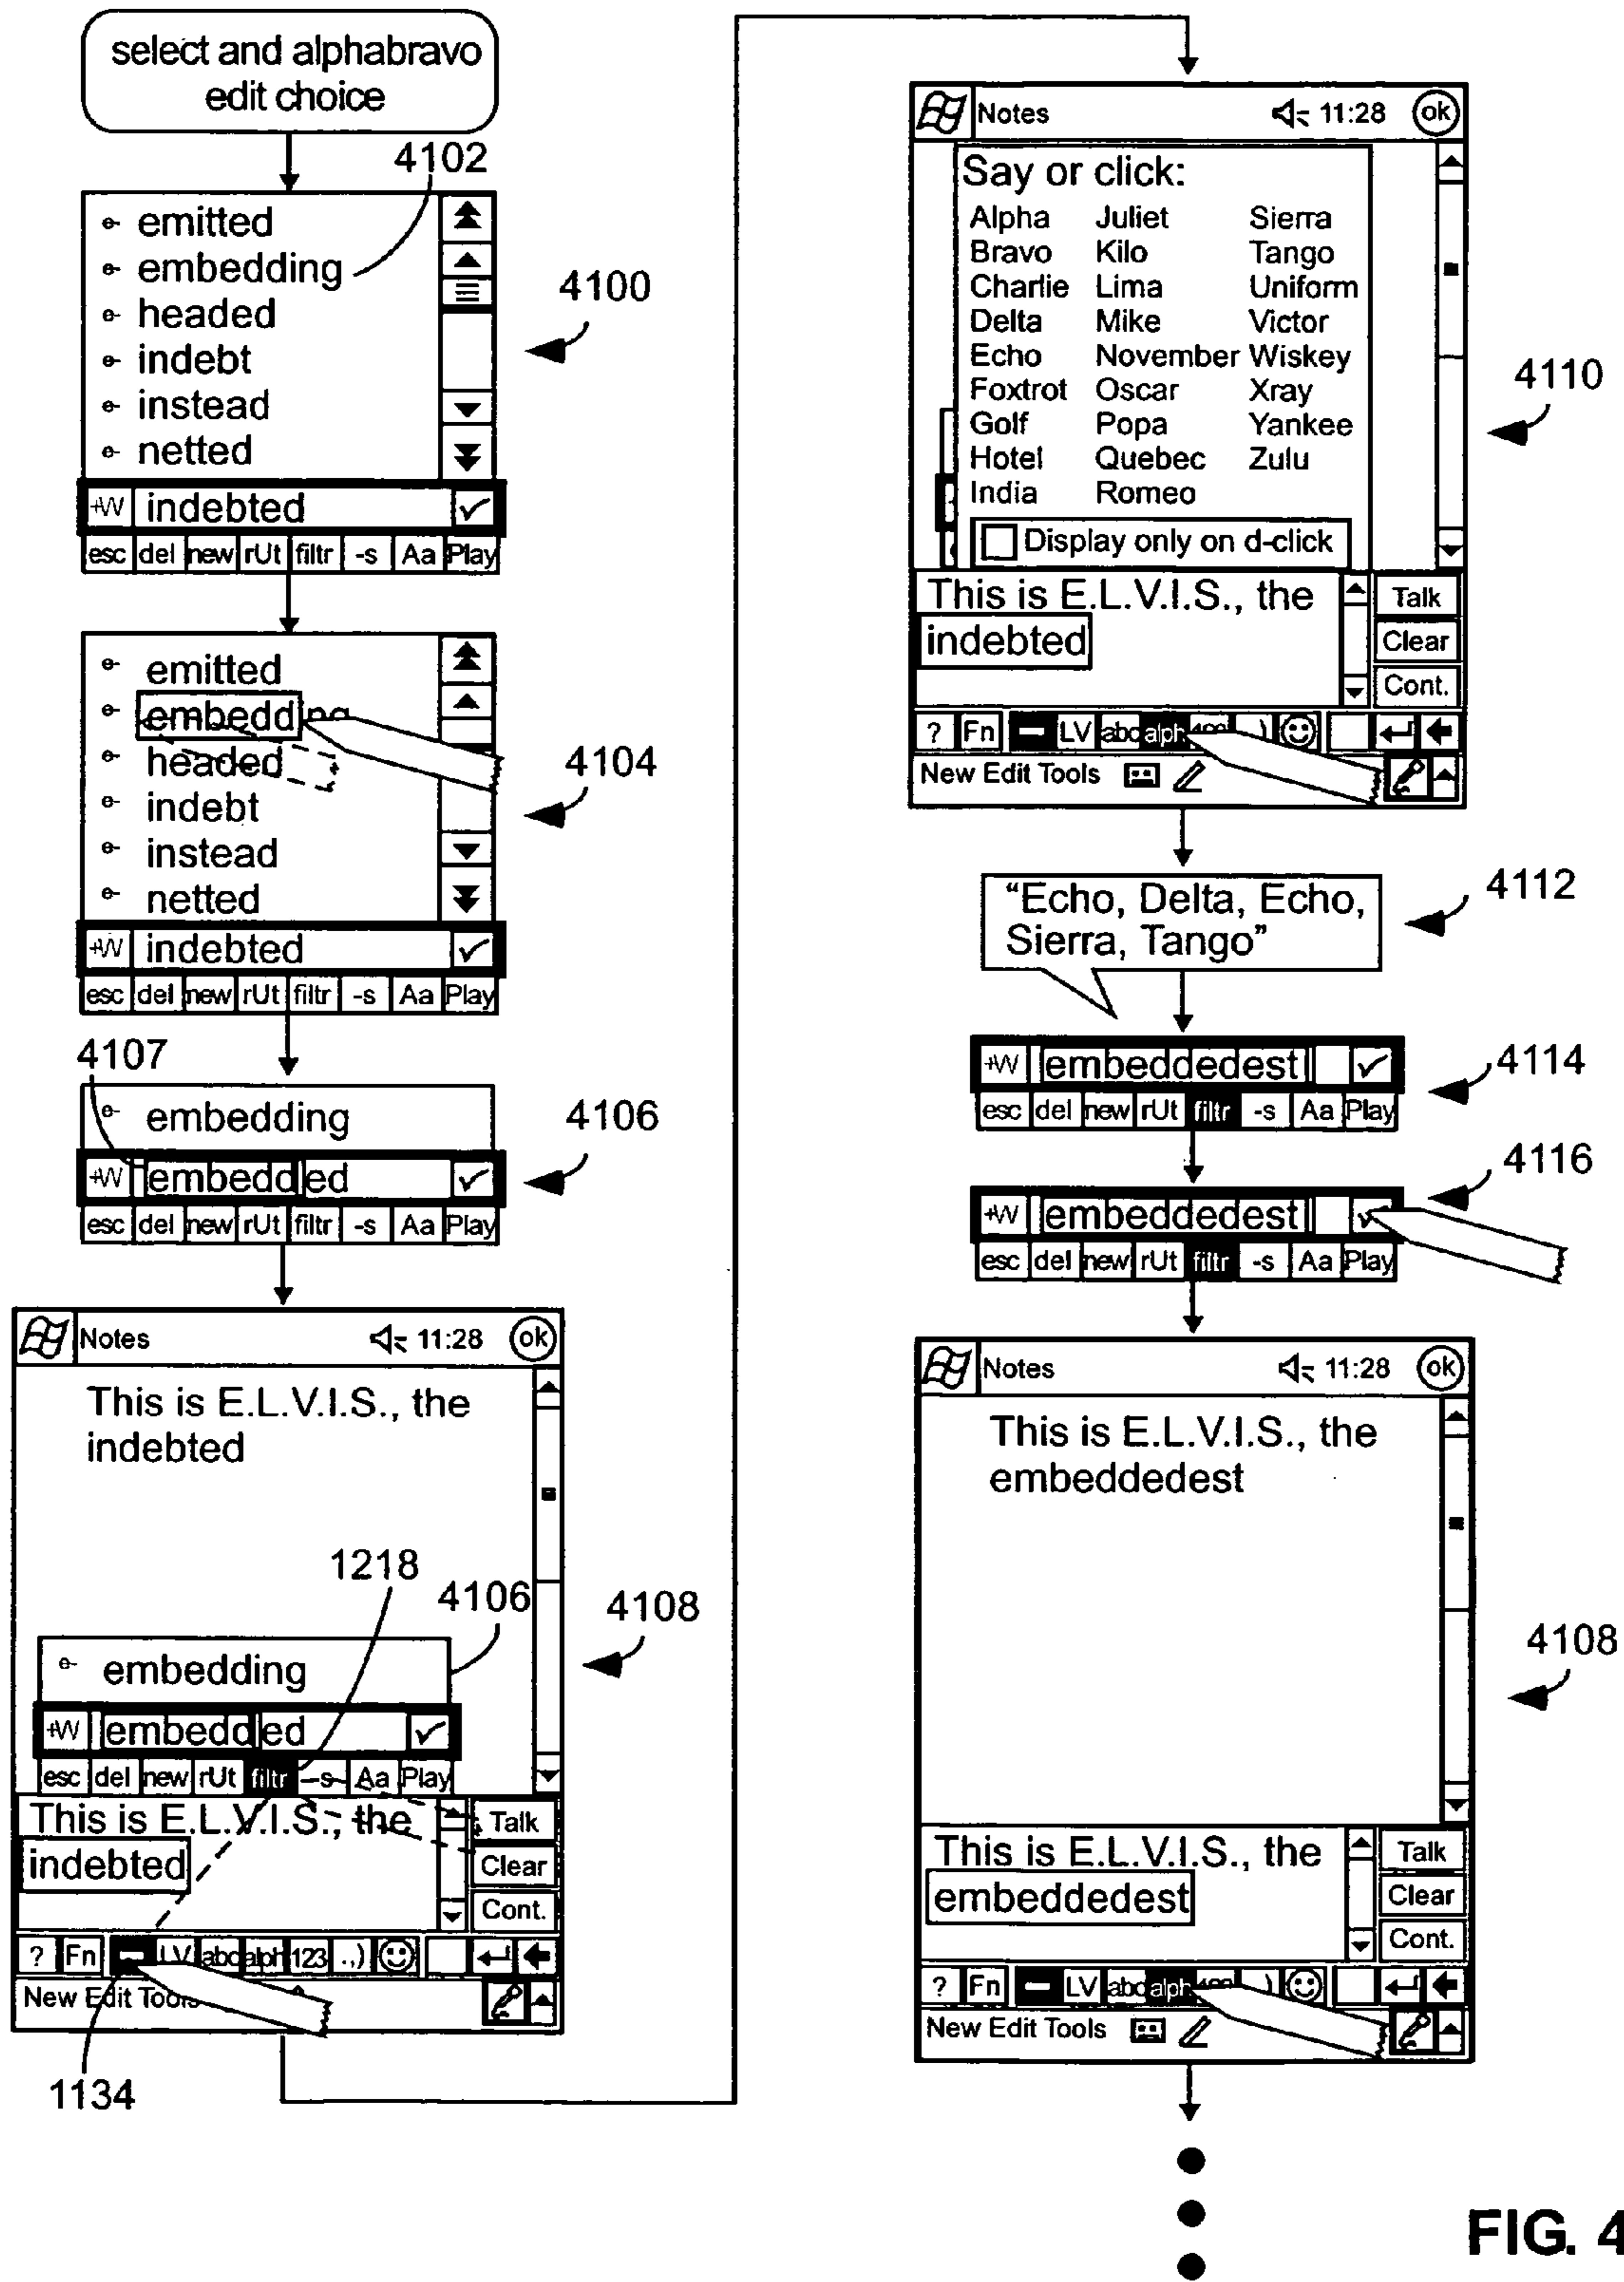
select and alphabravo edit choice

4102

emitted
embedding
headed
indebt
instead
netted

+W indebted ✓

esc del new rUt filtr -s Aa Play

4100

emitted
embedd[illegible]
headed
indebt
instead
netted

+W indebted ✓

esc del new rUt filtr -s Aa Play

4104

4107

embedding

+W embedded ✓

esc del new rUt filtr -s Aa Play

4106

Notes 11:28 ok

This is E.L.V.I.S., the indebted

1218

4106

embedding

+W embedded ✓

esc del new rUt filtr -s Aa Play

4108

This is E.L.V.I.S., the indebted

Talk
Clear
Cont.

? Fn LV abc alph 123 .,) 

New Edit Tools

1134

Notes 11:28 ok

Say or click:

| Alpha | Juliet | Sierra |
|---|---|---|
| Bravo | Kilo | Tango |
| Charlie | Lima | Uniform |
| Delta | Mike | Victor |
| Echo | November | Wiskey |
| Foxtrot | Oscar | Xray |
| Golf | Popa | Yankee |
| Hotel | Quebec | Zulu |
| India | Romeo | |

Display only on d-click

This is E.L.V.I.S., the indebted

Talk
Clear
Cont.

? Fn LV abc alph

New Edit Tools

4110

"Echo, Delta, Echo, Sierra, Tango"

4112

+W embeddedest ✓

esc del new rUt filtr -s Aa Play

4114

+W embeddedest ✓

esc del new rUt filtr -s Aa Play

4116

Notes 11:28 ok

This is E.L.V.I.S., the embeddedest

This is E.L.V.I.S., the embeddedest

Talk
Clear
Cont.

? Fn LV abc alph

New Edit Tools

4108

FIG. 4